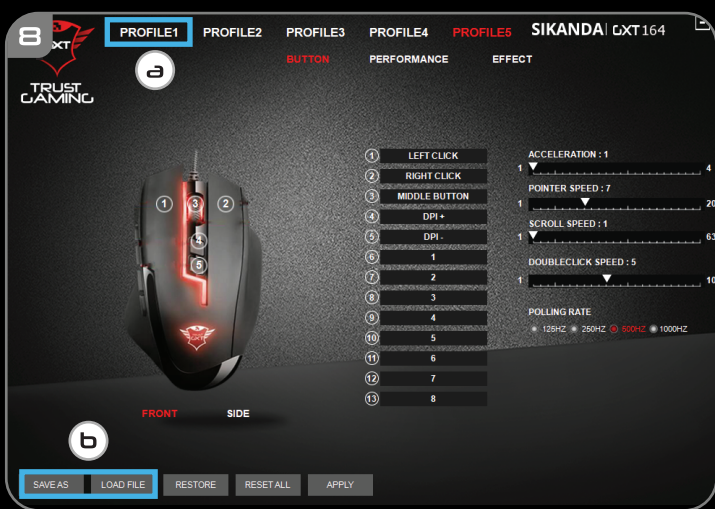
8

GXT
TRUST GAMING

PROFILE1 PROFILE2 PROFILE3 PROFILE4 PROFILE5 SIKANDA GXT 164

a

BUTTON PERFORMANCE EFFECT

1 3 2 4 5

1 LEFT CLICK
2 RIGHT CLICK
3 MIDDLE BUTTON
4 DPI +
5 DPI -
6 1
7 2
8 3
9 4
10 5
11 6
12 7
13 8

ACCELERATION : 1
1 4

POINTER SPEED : 7
1 20

SCROLL SPEED : 1
1 63

DOUBLECLICK SPEED : 5
1 10

POLLING RATE
125HZ 250HZ 500HZ 1000HZ

FRONT SIDE

b

SAVE AS LOAD FILE RESTORE RESET ALL APPLY